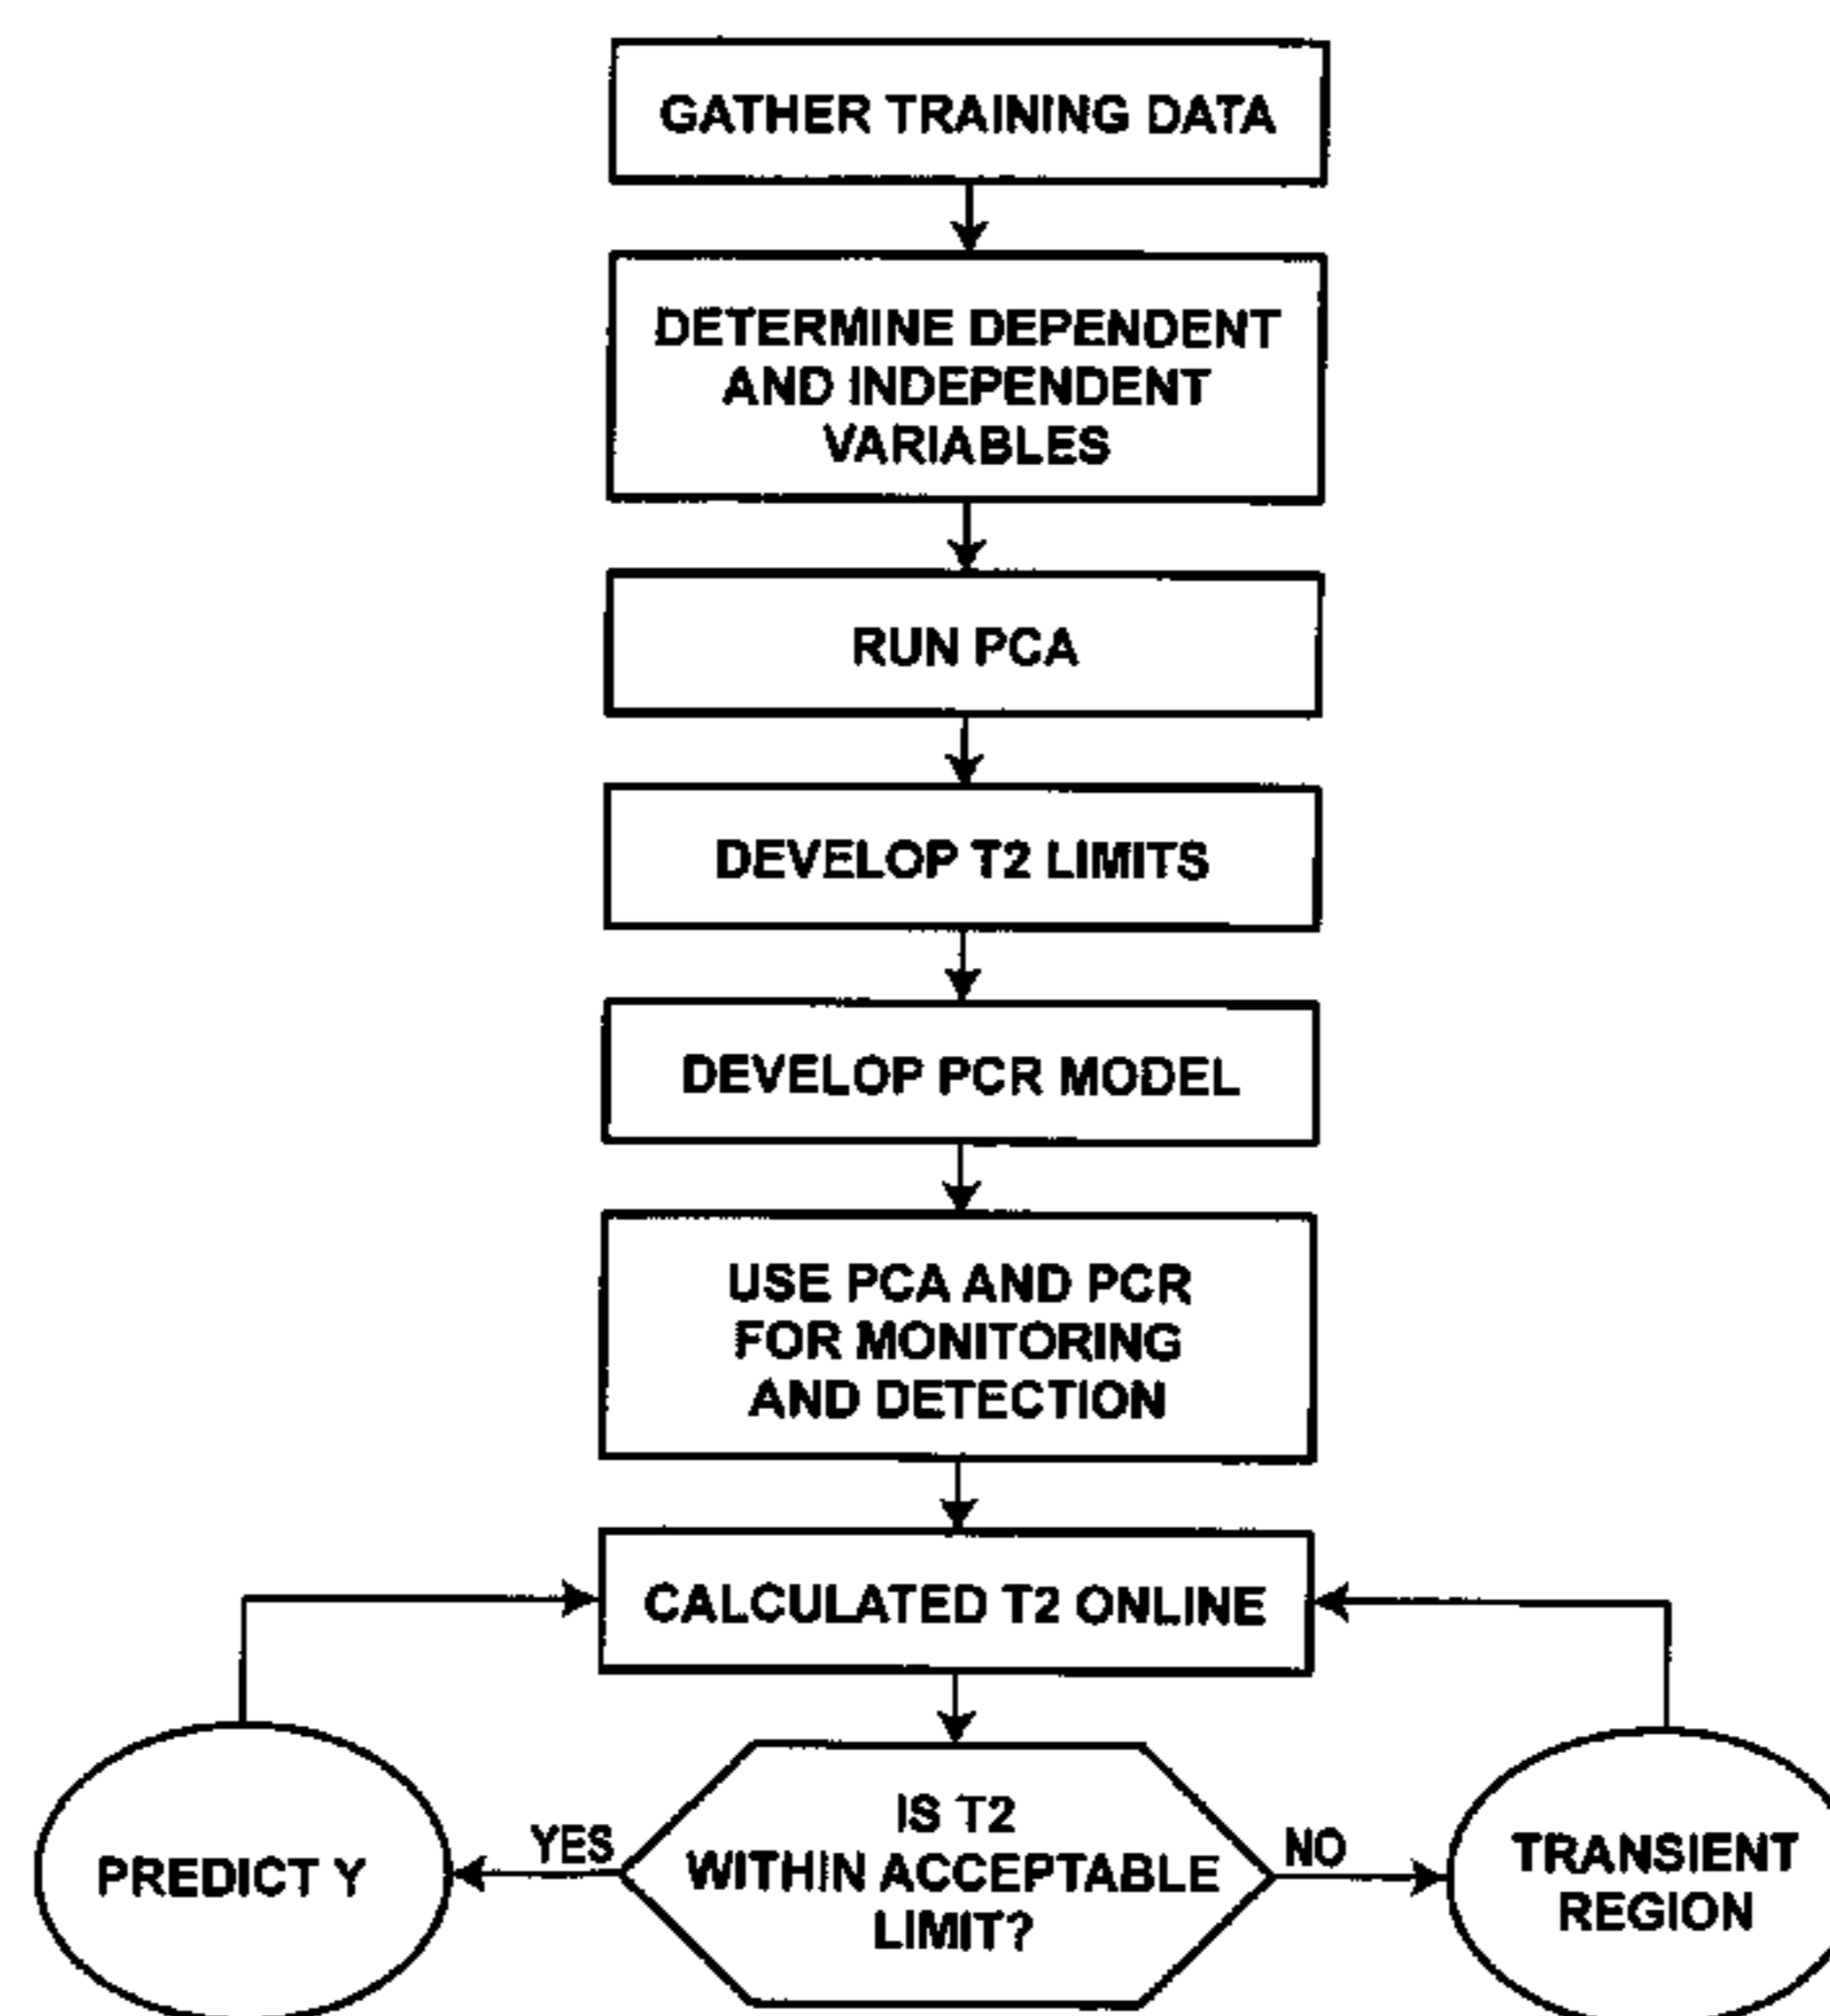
GATHER TRAINING DATA

DETERMINE DEPENDENT AND INDEPENDENT VARIABLES

RUN PCA

DEVELOP T2 LIMITS

DEVELOP PCR MODEL

USE PCA AND PCR FOR MONITORING AND DETECTION

CALCULATED T2 ONLINE

IS T2 WITHIN ACCEPTABLE LIMIT?

YES

PREDICT Y

NO

TRANSIENT REGION